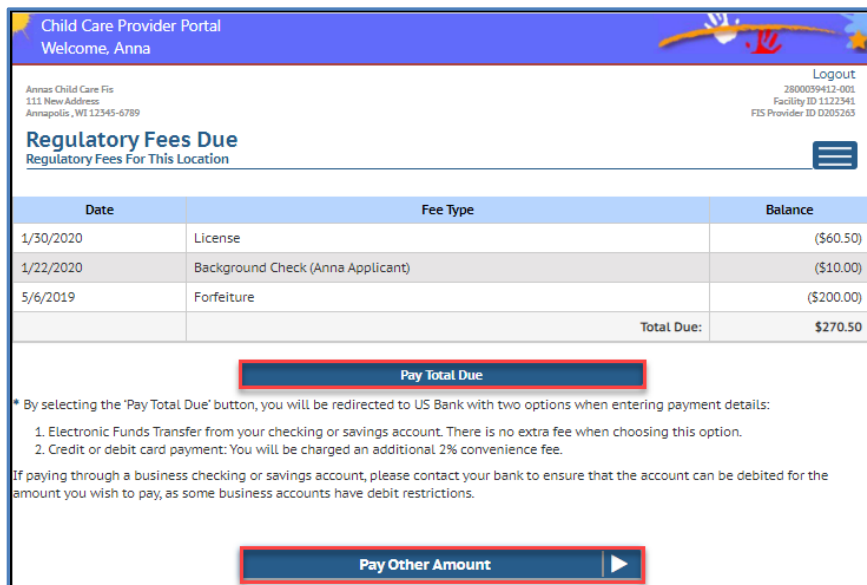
Child Care Provider Portal
Welcome, Anna

Logout

Annas Child Care Fis
111 New Address
Annapolis , WI 12345-6789

2800039412-001
Facility ID 1122341
FIS Provider ID D205263

Regulatory Fees Due
Regulatory Fees For This Location

| Date | Fee Type | Balance |
|---|---|---|
| 1/30/2020 | License | ($60.50) |
| 1/22/2020 | Background Check (Anna Applicant) | ($10.00) |
| 5/6/2019 | Forfeiture | ($200.00) |
| | Total Due: | $270.50 |

Pay Total Due

* By selecting the 'Pay Total Due' button, you will be redirected to US Bank with two options when entering payment details:

1. Electronic Funds Transfer from your checking or savings account. There is no extra fee when choosing this option.
2. Credit or debit card payment: You will be charged an additional 2% convenience fee.

If paying through a business checking or savings account, please contact your bank to ensure that the account can be debited for the amount you wish to pay, as some business accounts have debit restrictions.

Pay Other Amount